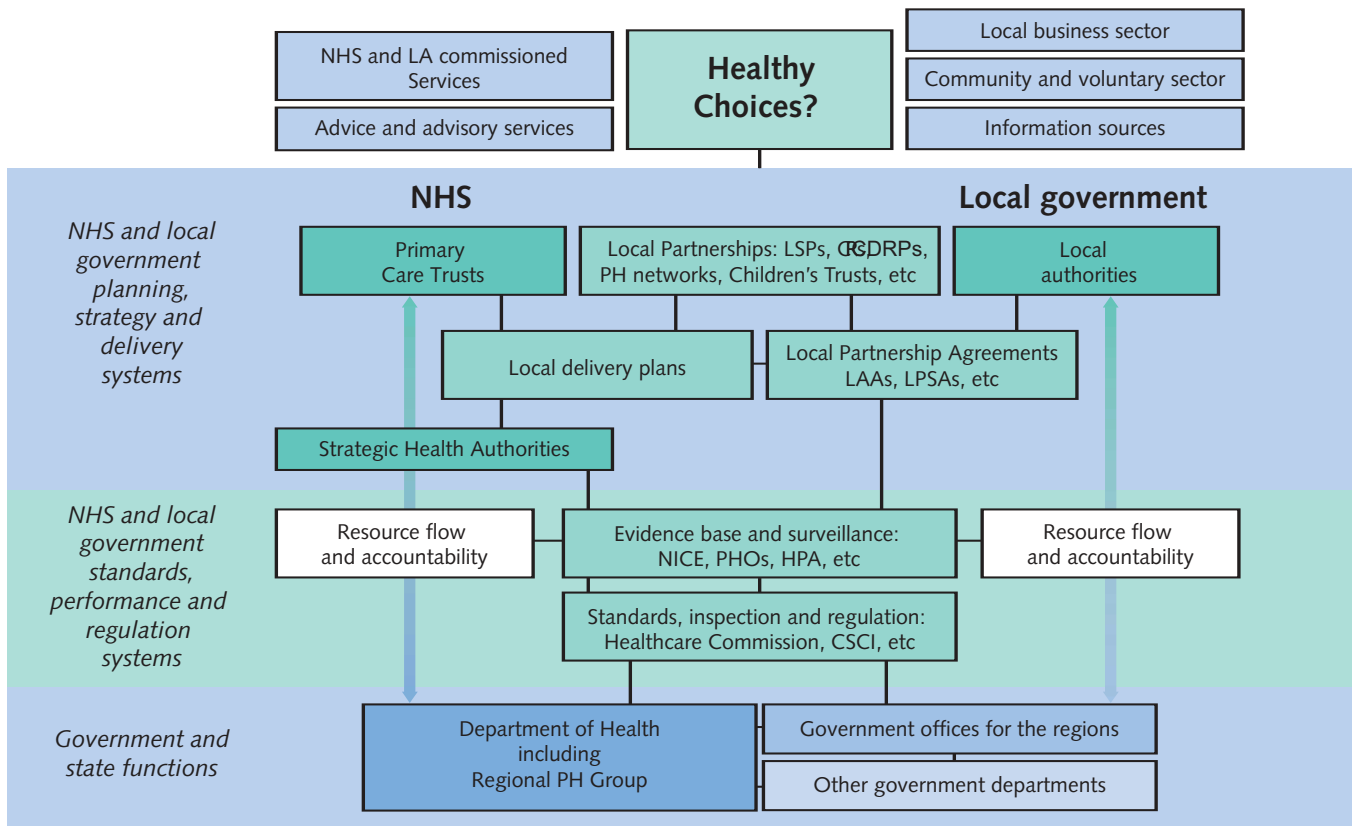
NHS and LA commissioned Services

Advice and advisory services

Healthy Choices?

Local business sector

Community and voluntary sector

Information sources

NHS

Local government

NHS and local government planning, strategy and delivery systems

Primary Care Trusts

Local Partnerships: LSPs, CRCDRPs, PH networks, Children's Trusts, etc

Local authorities

Local delivery plans

Local Partnership Agreements LAAs, LPSAs, etc

Strategic Health Authorities

NHS and local government standards, performance and regulation systems

Resource flow and accountability

Evidence base and surveillance: NICE, PHOs, HPA, etc

Resource flow and accountability

Standards, inspection and regulation: Healthcare Commission, CSCI, etc

Government and state functions

Department of Health including Regional PH Group

Government offices for the regions

Other government departments